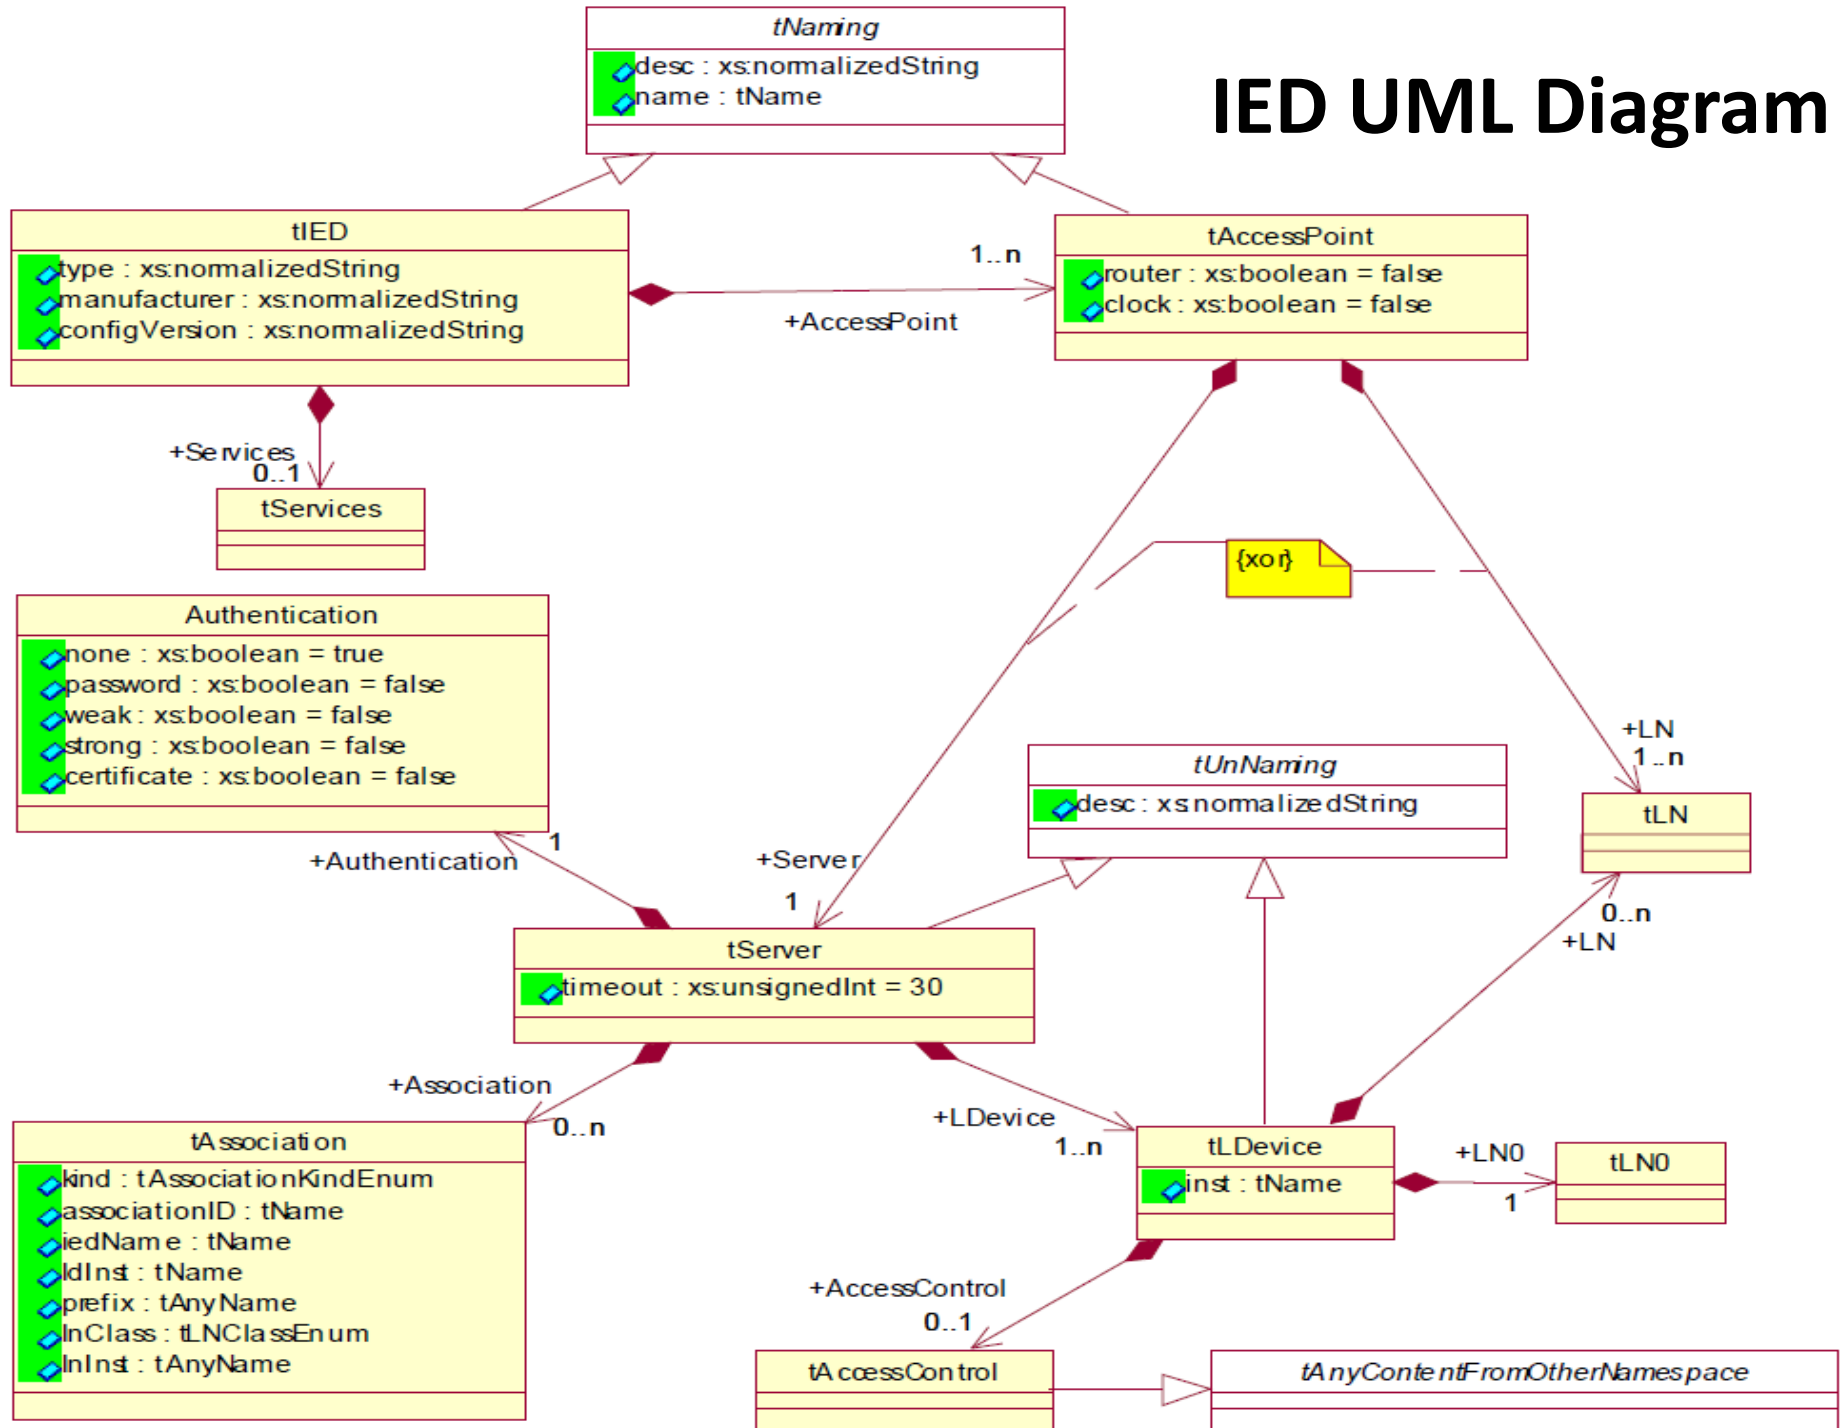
IED UML Diagram

tNaming
desc : xs:normalizedString
name : tName

tIED
type : xs:normalizedString
manufacturer : xs:normalizedString
configVersion : xs:normalizedString

1..n
+AccessPoint

tAccessPoint
router : xs:boolean = false
clock : xs:boolean = false

+Services
0..1

tServices

{xor}

Authentication
none : xs:boolean = true
password : xs:boolean = false
weak : xs:boolean = false
strong : xs:boolean = false
certificate : xs:boolean = false

+LN
1..n

tUnNaming
desc : xs:normalizedString

tLN

+Authentication
1
+Server
1

tServer
timeout : xs:unsignedInt = 30

0..n
+LN

+Association
0..n

+LDevice
1..n

tAssociation
kind : tAssociationKindEnum
associationID : tName
iedName : tName
ldInst : tName
prefix : tAnyName
lnClass : tLNClassEnum
lnInst : tAnyName

tLDevice
inst : tName

+LN0
1

tLN0

+AccessControl
0..1

tAccessControl

tAnyContentFromOtherNamespace